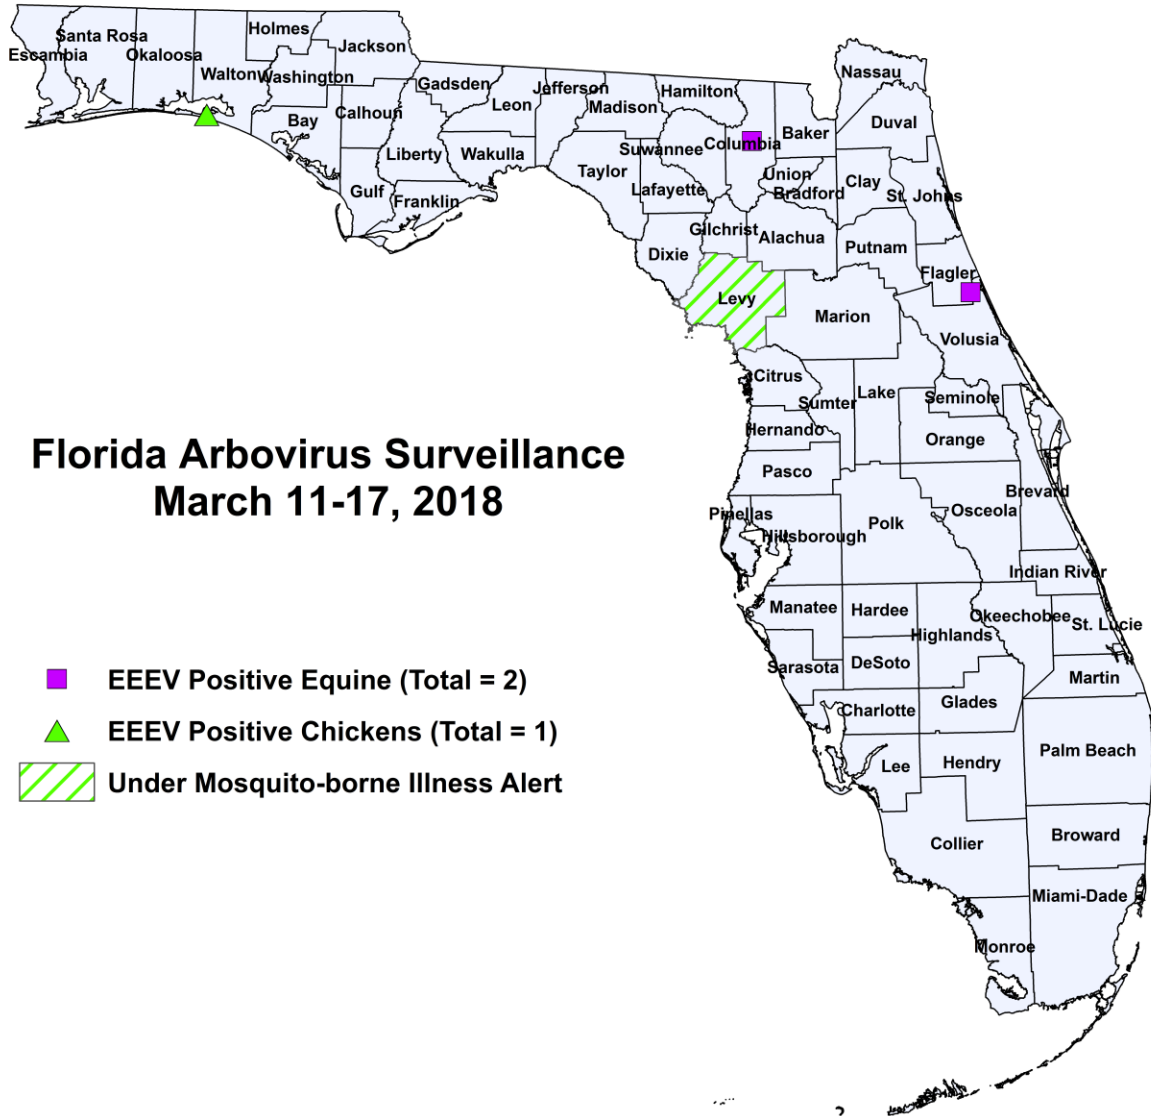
Florida Arbovirus Surveillance
March 11-17, 2018

EEEV Positive Equine (Total = 2)
EEEV Positive Chickens (Total = 1)
Under Mosquito-borne Illness Alert

Santa Rosa
Escambia
Okaloosa
Holmes
Jackson
Walton
Washington
Gadsden
Jefferson
Hamilton
Nassau
Bay
Calhoun
Leon
Madison
Baker
Duval
Columbia
Liberty
Wakulla
Suwannee
Taylor
Union
Bradford
Clay
St. Johns
Gulf
Franklin
Lafayette
Gilchrist
Alachua
Putnam
Dixie
Flagler
Levy
Marion
Volusia
Citrus
Lake
Sumter
Seminole
Hernando
Orange
Pasco
Brevard
Pinellas
Polk
Osceola
Hillsborough
Indian River
Manatee
Hardee
Okeechobee
St. Lucie
Highlands
Sarasota
DeSoto
Martin
Charlotte
Glades
Palm Beach
Lee
Hendry
Collier
Broward
Miami-Dade
Monroe